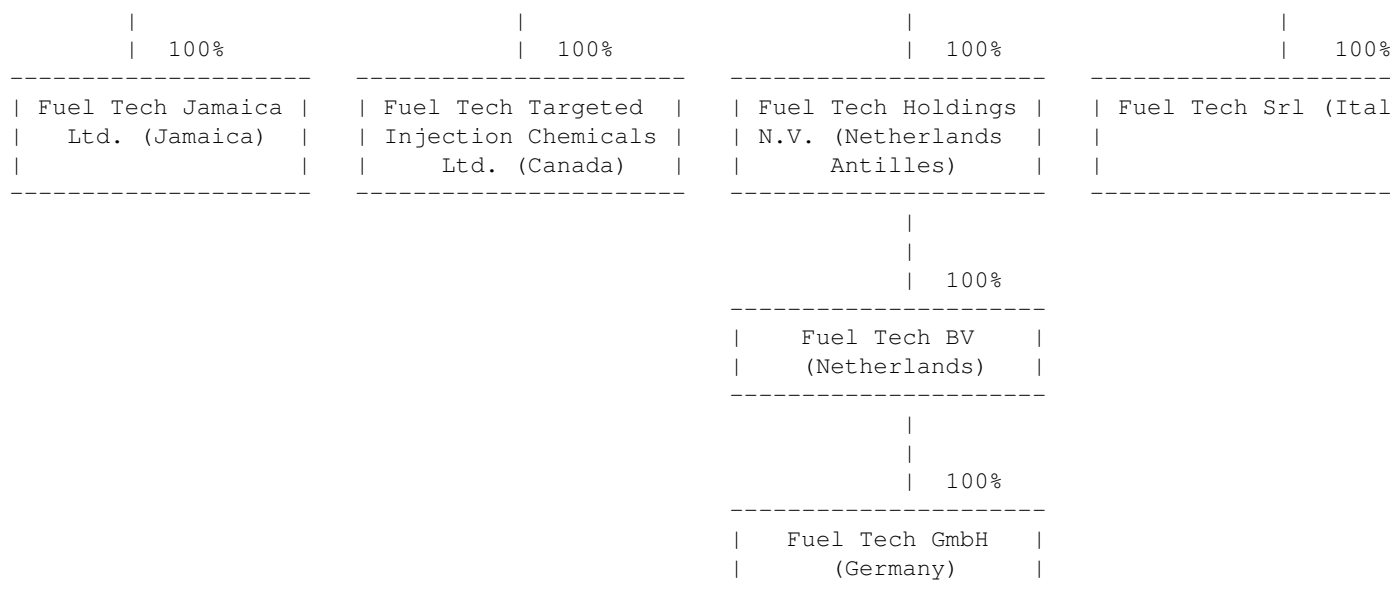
100%

100%

100%

100%

Fuel Tech Jamaica Ltd. (Jamaica)

Fuel Tech Targeted Injection Chemicals Ltd. (Canada)

Fuel Tech Holdings N.V. (Netherlands Antilles)

Fuel Tech Srl (Ital

100%

Fuel Tech BV (Netherlands)

100%

Fuel Tech GmbH (Germany)